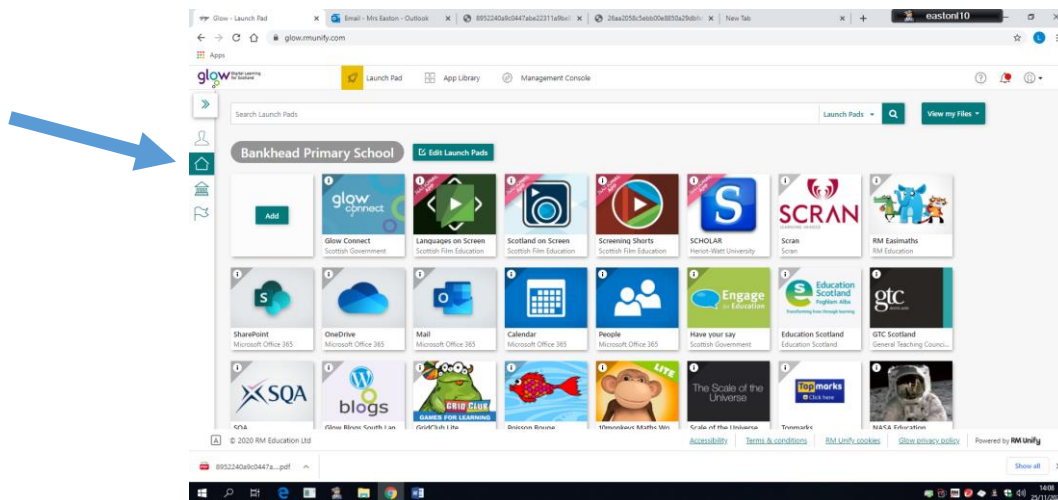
Glow - Launch Pad × Email - Mrs Easton - Outlook × 8952240a9c0447abe22311a9bd × 26aa2058c5ebb00e8850a29db × New Tab × +

eastonl10

glow.rmunify.com

Apps

glow Digital Learning for Scotland

Launch Pad App Library Management Console

Search Launch Pads

Launch Pads

View my Files

Bankhead Primary School

Edit Launch Pads

Add

glow connect

Glow Connect
Scottish Government

Languages on Screen
Scottish Film Education

Scotland on Screen
Scottish Film Education

Screening Shorts
Scottish Film Education

S

SCHOLAR
Heriot-Watt University

SCRAN

Scran
Scran

RM Easimaths
RM Education

SharePoint
Microsoft Office 365

OneDrive
Microsoft Office 365

Mail
Microsoft Office 365

Calendar
Microsoft Office 365

People
Microsoft Office 365

Engage for Education

Have your say
Scottish Government

Education Scotland Foghlam Alba

Education Scotland
Education Scotland

gtc

GTC Scotland
General Teaching Council...

SQA

SQA

blogs

Glow Blogs South Lan

GRID CLUB GAMES FOR LEARNING

GridClub Lite

Poisson Rouge

LITE

10monkeys Maths Wo

The Scale of the Universe

Scale of the Universe

Topmarks Click here

Topmarks

NASA Education

© 2020 RM Education Ltd

Accessibility Terms & conditions RM Unify cookies Glow privacy policy Powered by RM Unify

8952240a9c0447a....pdf

Show all

14:06
25/11/20